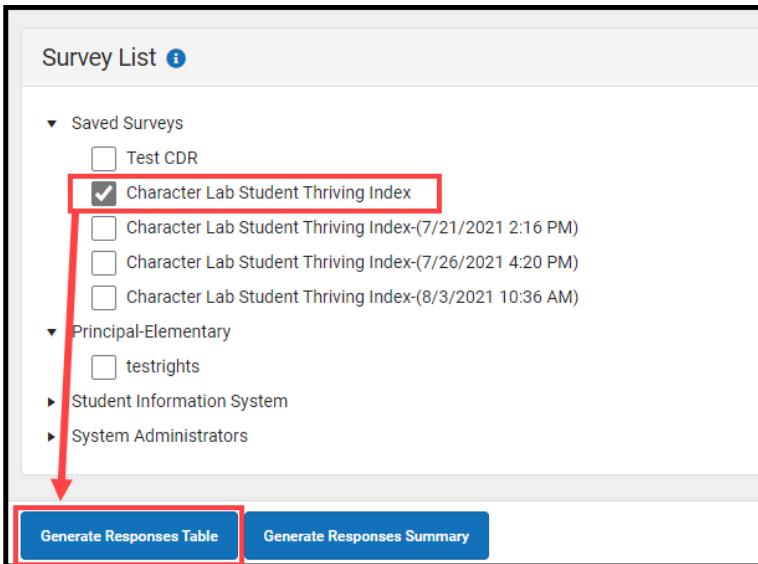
Survey List

Saved Surveys
Test CDR
Character Lab Student Thriving Index
Character Lab Student Thriving Index-(7/21/2021 2:16 PM)
Character Lab Student Thriving Index-(7/26/2021 4:20 PM)
Character Lab Student Thriving Index-(8/3/2021 10:36 AM)
Principal-Elementary
testrights
Student Information System
System Administrators

Generate Responses Table
Generate Responses Summary